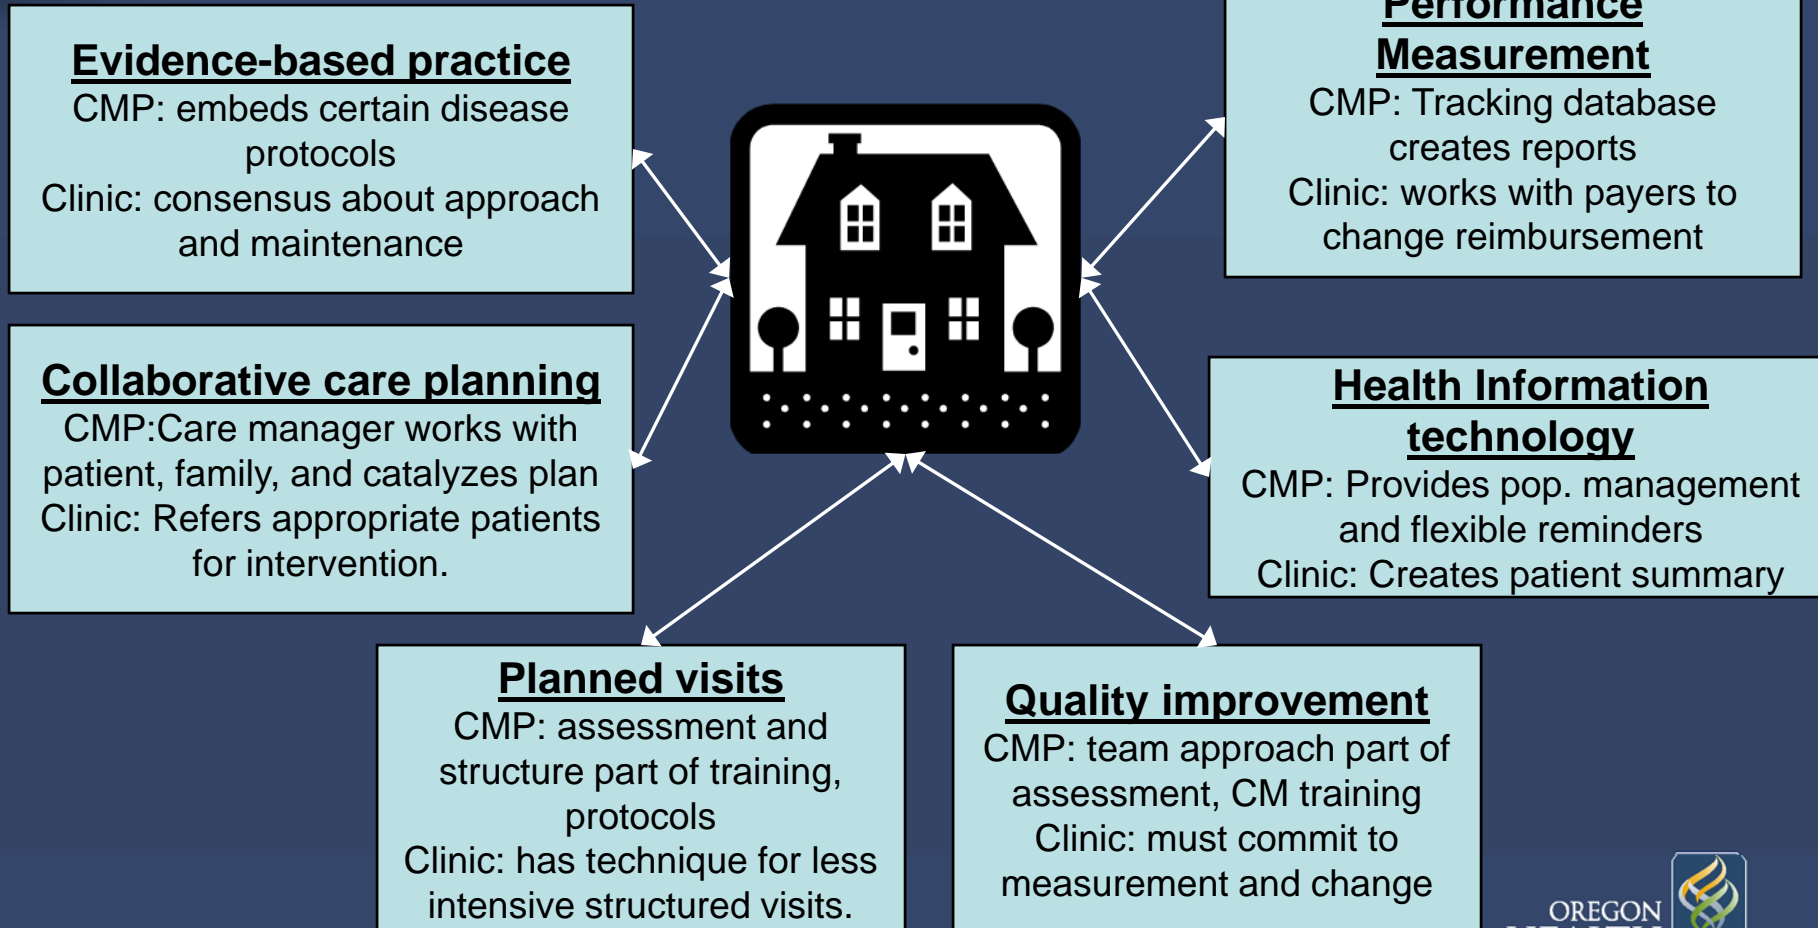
**Evidence-based practice**
CMP: embeds certain disease protocols
Clinic: consensus about approach and maintenance

**Performance Measurement**
CMP: Tracking database creates reports
Clinic: works with payers to change reimbursement

**Collaborative care planning**
CMP:Care manager works with patient, family, and catalyzes plan
Clinic: Refers appropriate patients for intervention.

**Health Information technology**
CMP: Provides pop. management and flexible reminders
Clinic: Creates patient summary

**Planned visits**
CMP: assessment and structure part of training, protocols
Clinic: has technique for less intensive structured visits.

**Quality improvement**
CMP: team approach part of assessment, CM training
Clinic: must commit to measurement and change

OREGON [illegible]